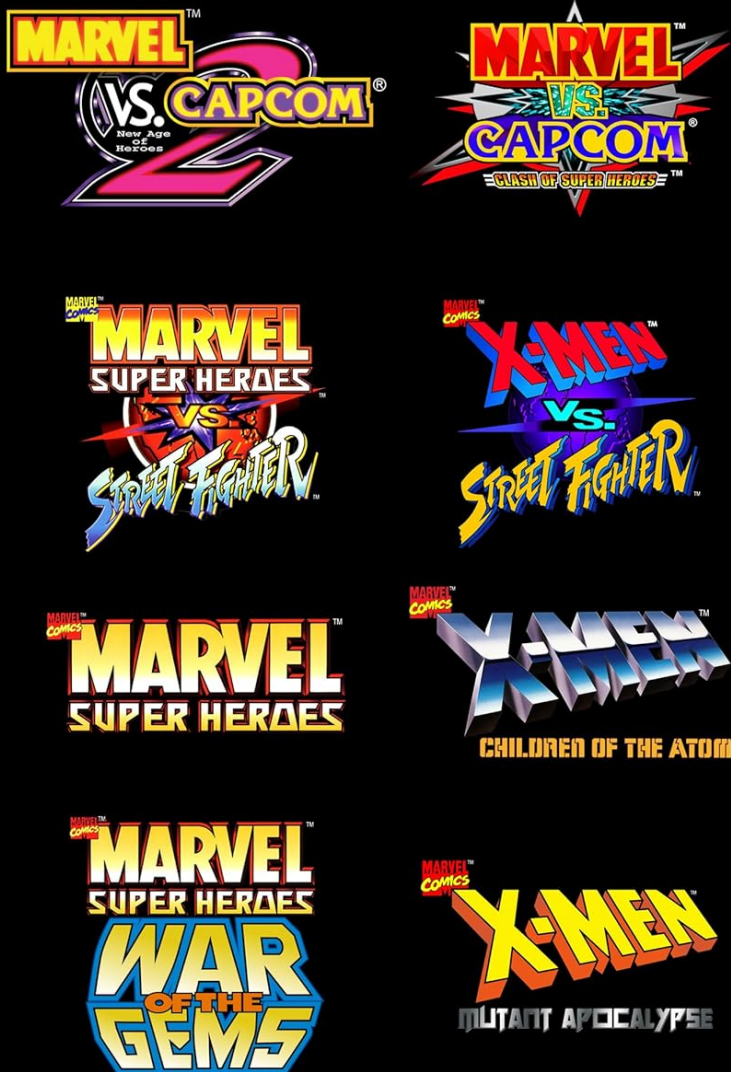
MARVEL™ VS. CAPCOM® 2 New Age of Heroes

MARVEL™ VS. CAPCOM® CLASH OF SUPER HEROES™

MARVEL COMICS™ MARVEL SUPER HEROES VS. STREET FIGHTER™

MARVEL COMICS™ X-MEN™ VS. STREET FIGHTER™

MARVEL COMICS™ MARVEL™ SUPER HEROES

MARVEL COMICS™ X-MEN™ CHILDREN OF THE ATOM

MARVEL COMICS™ MARVEL™ SUPER HEROES WAR OF THE GEMS

MARVEL COMICS™ X-MEN MUTANT APOCALYPSE